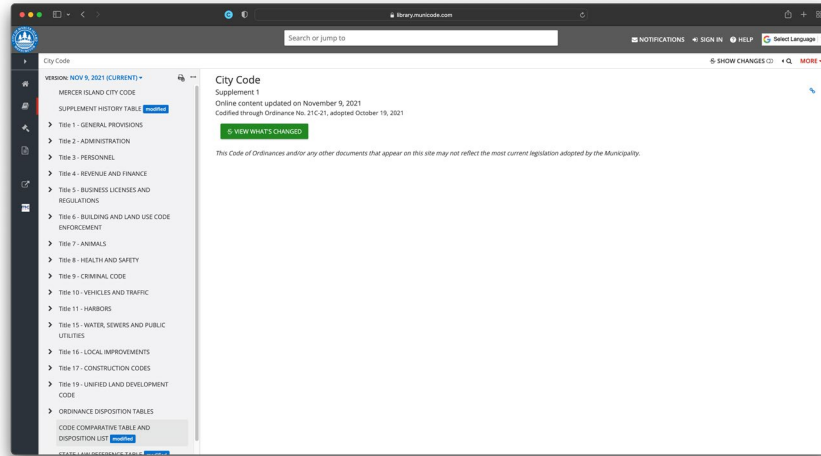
library.municode.com

Search or jump to

NOTIFICATIONS SIGN IN HELP Select Language

City Code

SHOW CHANGES MORE

VERSION: NOV 9, 2021 (CURRENT)

MERCER ISLAND CITY CODE

SUPPLEMENT HISTORY TABLE modified

Title 1 - GENERAL PROVISIONS

Title 2 - ADMINISTRATION

Title 3 - PERSONNEL

Title 4 - REVENUE AND FINANCE

Title 5 - BUSINESS LICENSES AND REGULATIONS

Title 6 - BUILDING AND LAND USE CODE ENFORCEMENT

Title 7 - ANIMALS

Title 8 - HEALTH AND SAFETY

Title 9 - CRIMINAL CODE

Title 10 - VEHICLES AND TRAFFIC

Title 11 - HARBORS

Title 15 - WATER, SEWERS AND PUBLIC UTILITIES

Title 16 - LOCAL IMPROVEMENTS

Title 17 - CONSTRUCTION CODES

Title 19 - UNIFIED LAND DEVELOPMENT CODE

ORDINANCE DISPOSITION TABLES

CODE COMPARATIVE TABLE AND DISPOSITION LIST modified

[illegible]

City Code
Supplement 1
Online content updated on November 9, 2021
Codified through Ordinance No. 21C-21, adopted October 19, 2021

VIEW WHAT'S CHANGED

This Code of Ordinances and/or any other documents that appear on this site may not reflect the most current legislation adopted by the Municipality.